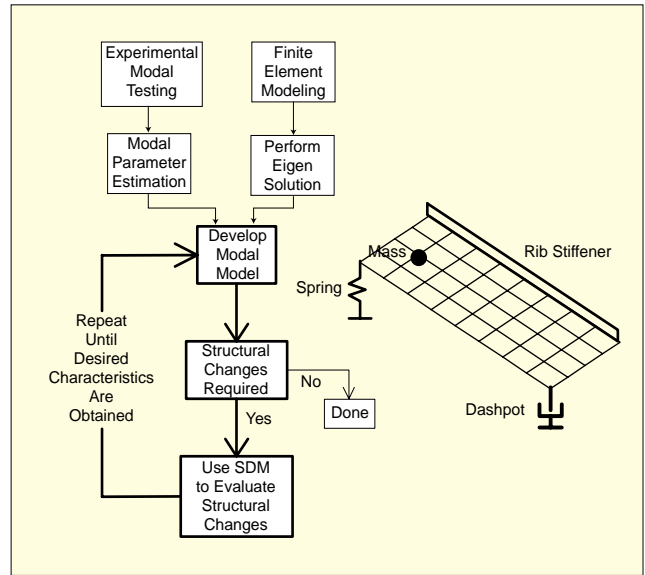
Experimental Modal Testing

Finite Element Modeling

Modal Parameter Estimation

Perform Eigen Solution

Develop Modal Model

Structural Changes Required

No

Done

Yes

Use SDM to Evaluate Structural Changes

Repeat Until Desired Characteristics Are Obtained

Mass

Rib Stiffener

Spring

Dashpot